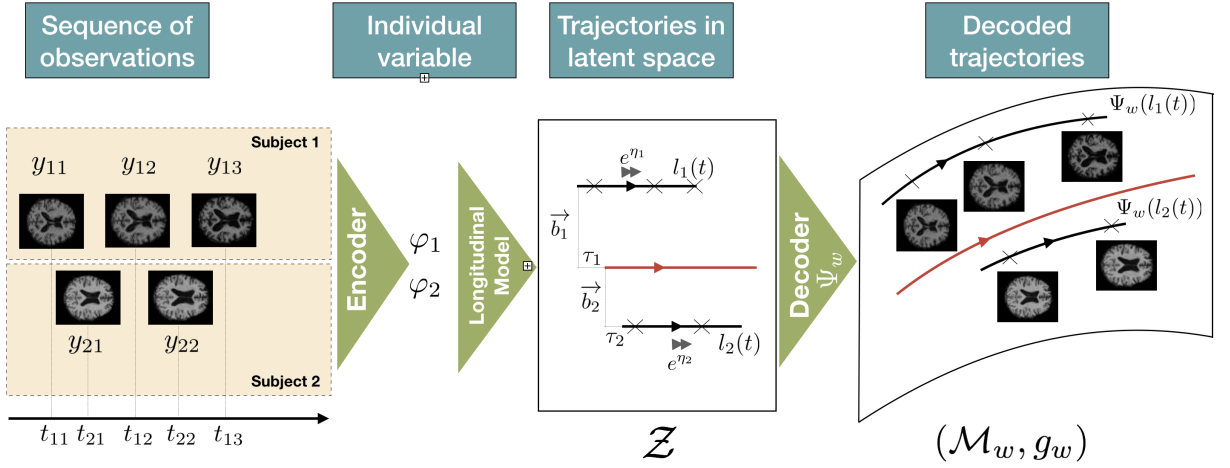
Sequence of observations

Individual variable

Trajectories in latent space

Decoded trajectories

Subject 1

$y_{11}$ $y_{12}$ $y_{13}$

$y_{21}$ $y_{22}$

Subject 2

$t_{11}$ $t_{21}$ $t_{12}$ $t_{22}$ $t_{13}$

Encoder

$\varphi_1$
$\varphi_2$

Longitudinal Model

$e^{\eta_1}$ $l_1(t)$

$\overrightarrow{b_1}$

$\tau_1$

$\overrightarrow{b_2}$

$\tau_2$

$e^{\eta_2}$ $l_2(t)$

$\mathcal{Z}$

Decoder $\Psi_w$

$\Psi_w(l_1(t))$

$\Psi_w(l_2(t))$

$(\mathcal{M}_w, g_w)$